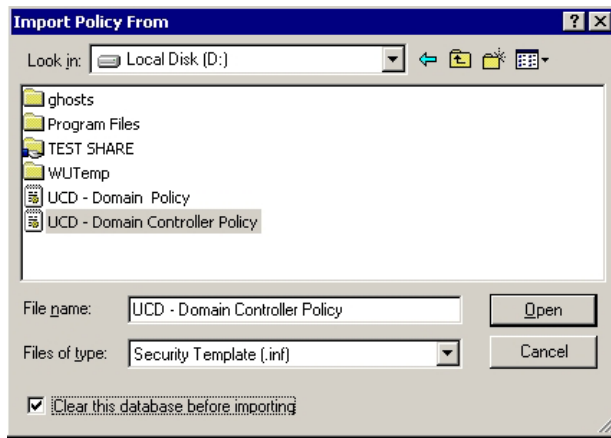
Import Policy From

?

X

Look in: Local Disk (D:)

ghosts

Program Files

TEST SHARE

WUTemp

UCD - Domain  Policy

UCD - Domain Controller Policy

File name: UCD - Domain Controller Policy

Open

Files of type: Security Template (.inf)

Cancel

Clear this database before importing